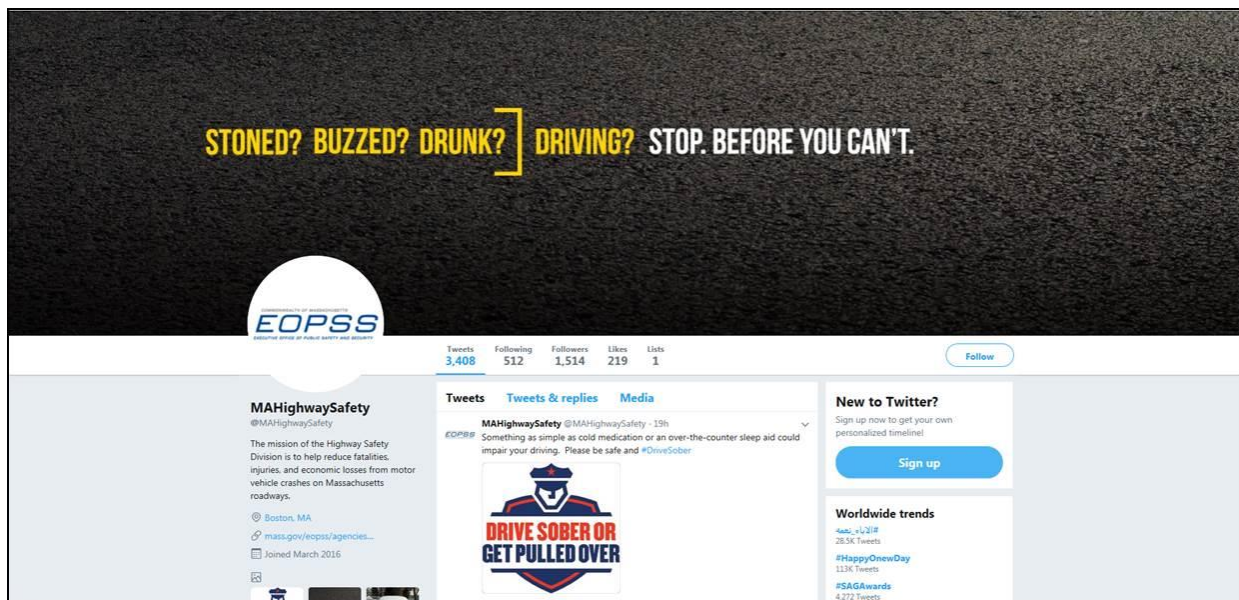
STONED? BUZZED? DRUNK? | DRIVING? STOP. BEFORE YOU CAN'T.

COMMONWEALTH OF MASSACHUSETTS
EOPSS
EXECUTIVE OFFICE OF PUBLIC SAFETY AND SECURITY

| Tweets | Following | Followers | Likes | Lists |
|---|---|---|---|---|
| 3,408 | 512 | 1,514 | 219 | 1 |

Follow

MAHighwaySafety
@MAHighwaySafety

The mission of the Highway Safety Division is to help reduce fatalities, injuries, and economic losses from motor vehicle crashes on Massachusetts roadways.

Boston, MA
mass.gov/eopss/agencies...
Joined March 2016

Tweets Tweets & replies Media

MAHighwaySafety @MAHighwaySafety · 19h
Something as simple as cold medication or an over-the-counter sleep aid could impair your driving. Please be safe and #DriveSober

DRIVE SOBER OR GET PULLED OVER

New to Twitter?
Sign up now to get your own personalized timeline!
Sign up

Worldwide trends
#الاباء_تجمعه
28.5K Tweets
#HappyOnewDay
113K Tweets
#SAGAwards
4,272 Tweets